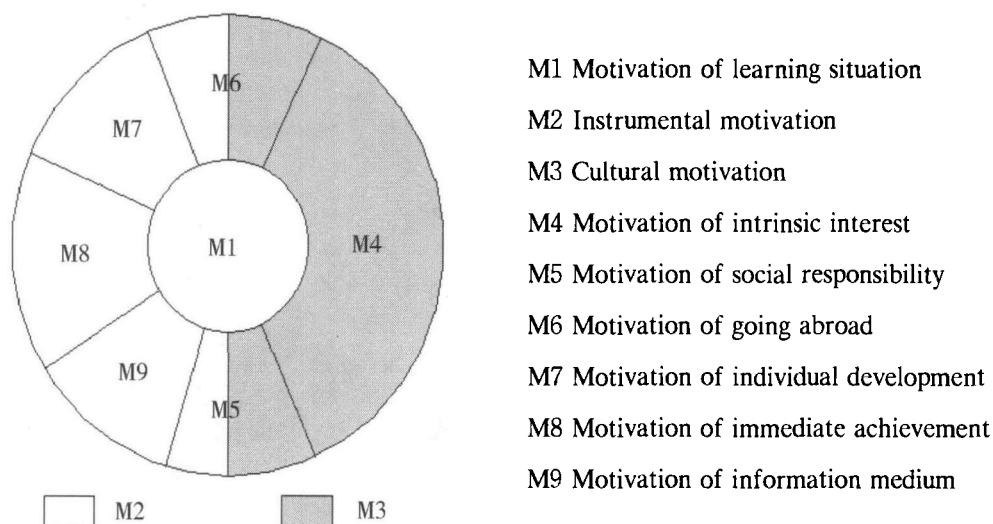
M6
M7
M8
M1
M4
M9
M5
M2
M3

M1 Motivation of learning situation
M2 Instrumental motivation
M3 Cultural motivation
M4 Motivation of intrinsic interest
M5 Motivation of social responsibility
M6 Motivation of going abroad
M7 Motivation of individual development
M8 Motivation of immediate achievement
M9 Motivation of information medium